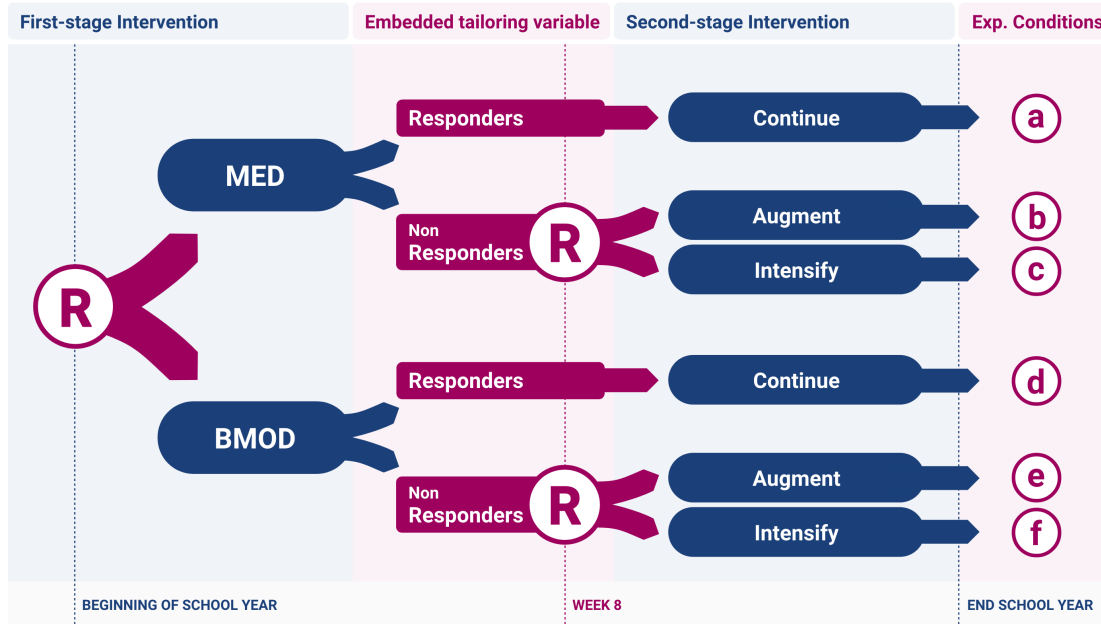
First-stage Intervention

Embedded tailoring variable

Second-stage Intervention

Exp. Conditions

R

MED

Responders

Continue

a

Non Responders

R

Augment

b

Intensify

c

BMOD

Responders

Continue

d

Non Responders

R

Augment

e

Intensify

f

BEGINNING OF SCHOOL YEAR

WEEK 8

END SCHOOL YEAR